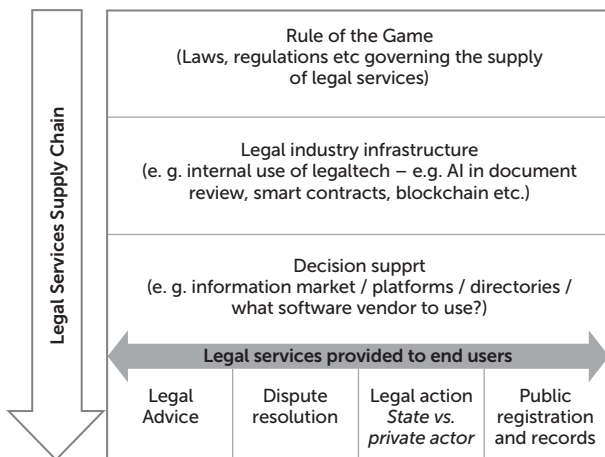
Legal Services Supply Chain

Rule of the Game
(Laws, regulations etc governing the supply of legal services)

Legal industry infrastructure
(e. g. internal use of legaltech – e.g. AI in document review, smart contracts, blockchain etc.)

Decision supprt
(e. g. information market / platforms / directories / what software vendor to use?)

Legal services provided to end users

| Legal Advice | Dispute resolution | Legal action *State vs. private actor* | Public registration and records |
|---|---|---|---|